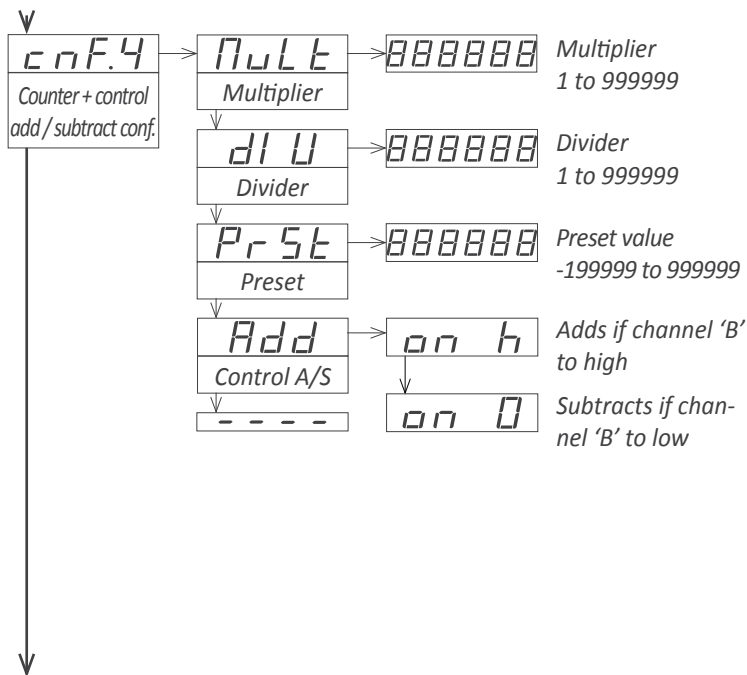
cnF.4
Counter + control add / subtract conf.

MuLt
Multiplier
888888
Multiplier 1 to 999999

dIU
Divider
888888
Divider 1 to 999999

PrSt
Preset
888888
Preset value -199999 to 999999

Add
Control A/S
on h
Adds if channel 'B' to high
on 0
Subtracts if channel 'B' to low

- - - -